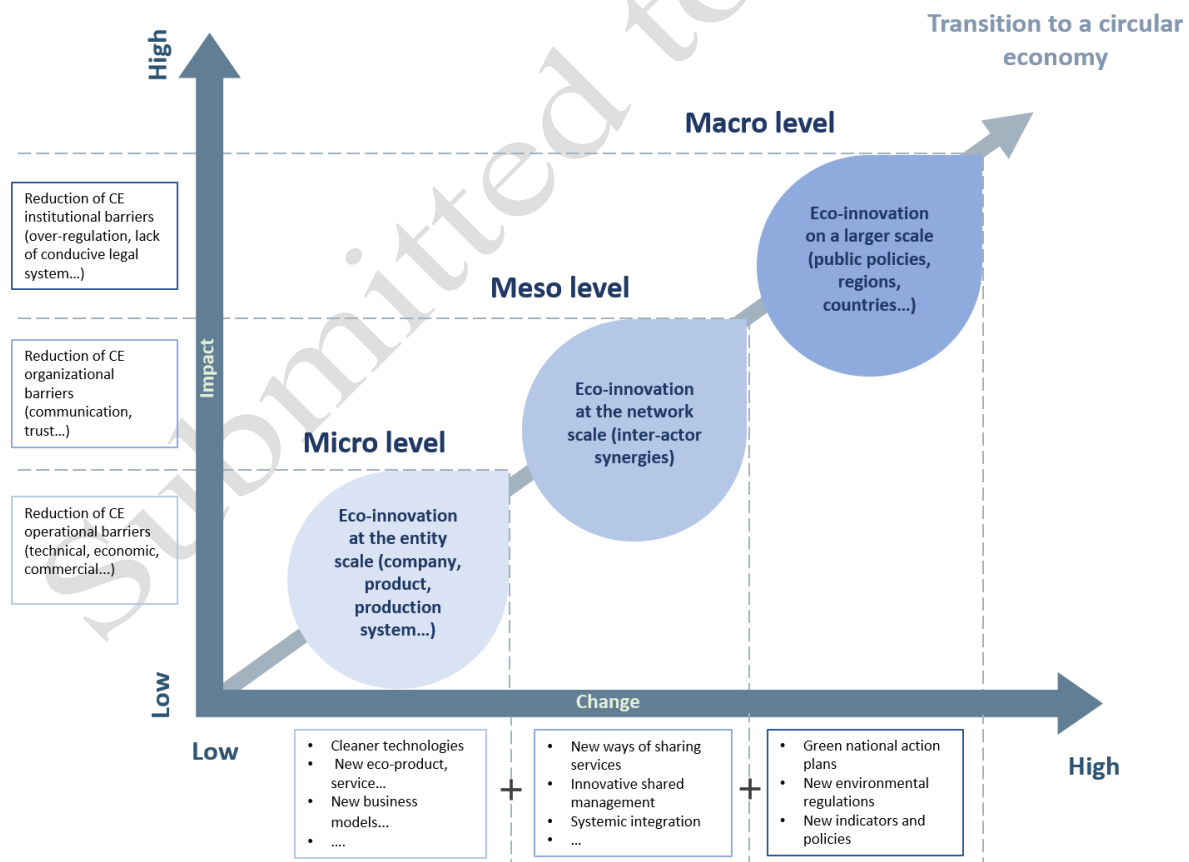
Transition to a circular economy

High

Macro level

Reduction of CE institutional barriers (over-regulation, lack of conducive legal system…)

Eco-innovation on a larger scale (public policies, regions, countries…)

Meso level

Reduction of CE organizational barriers (communication, trust…)

Impact

Eco-innovation at the network scale (inter-actor synergies)

Micro level

Reduction of CE operational barriers (technical, economic, commercial…)

Eco-innovation at the entity scale (company, product, production system…)

Low

Change

Low

- Cleaner technologies
- New eco-product, service…
- New business models…
- ….

+

- New ways of sharing services
- Innovative shared management
- Systemic integration
- …

+

- Green national action plans
- New environmental regulations
- New indicators and policies

High

Submitted to